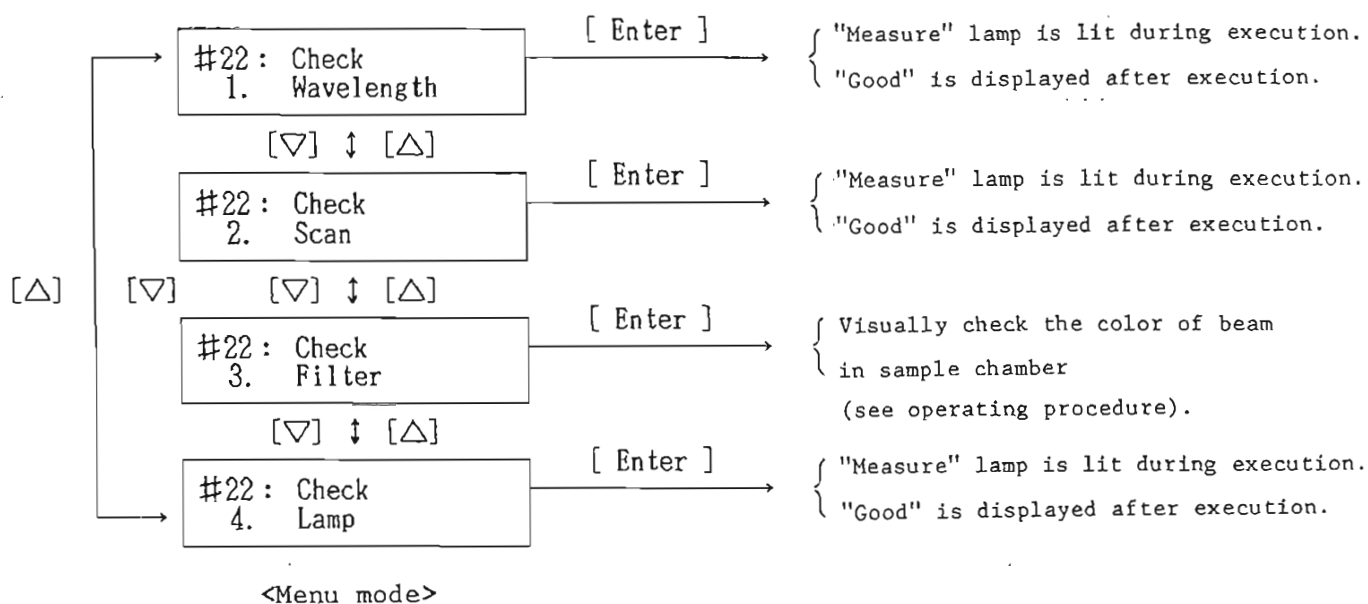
#22 : Check
1. Wavelength

[ Enter ]

"Measure" lamp is lit during execution.
"Good" is displayed after execution.

[▽] ↕ [△]

#22 : Check
2. Scan

[ Enter ]

"Measure" lamp is lit during execution.
"Good" is displayed after execution.

[△] [▽] [▽] ↕ [△]

#22 : Check
3. Filter

[ Enter ]

Visually check the color of beam in sample chamber (see operating procedure).

[▽] ↕ [△]

#22 : Check
4. Lamp

[ Enter ]

"Measure" lamp is lit during execution.
"Good" is displayed after execution.

<Menu mode>